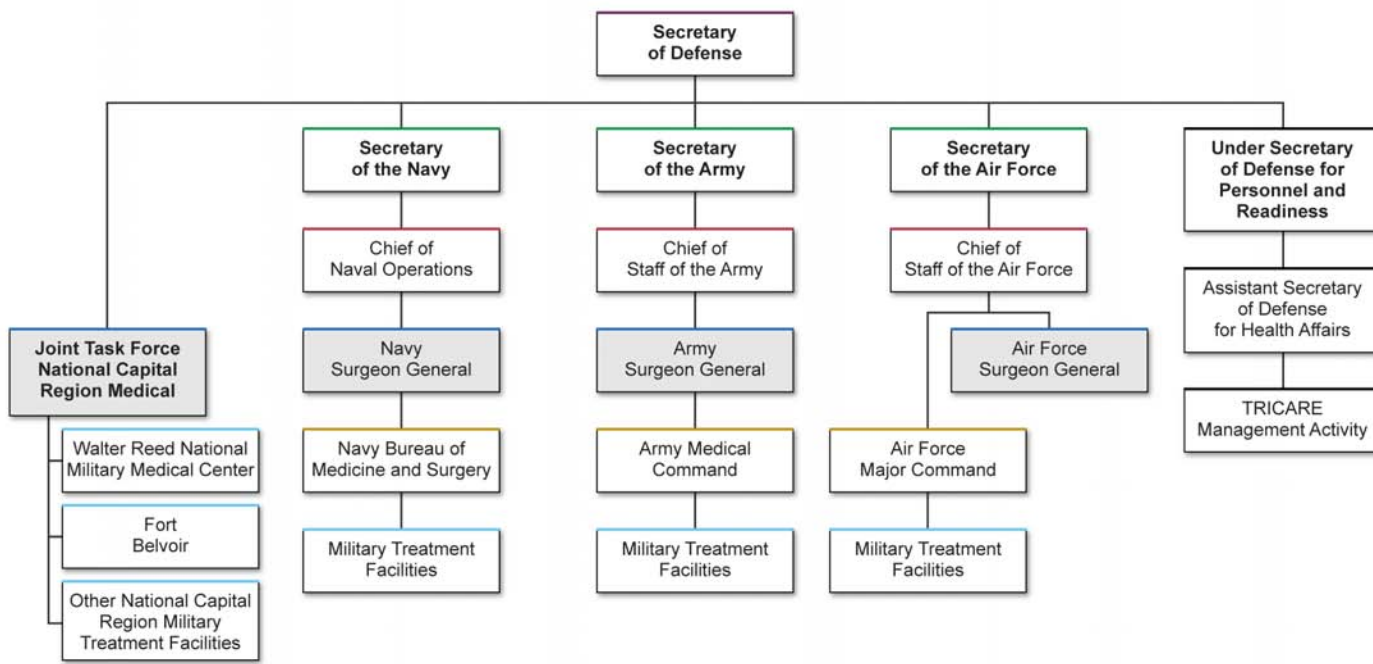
Secretary of Defense

Joint Task Force National Capital Region Medical

Walter Reed National Military Medical Center

Fort Belvoir

Other National Capital Region Military Treatment Facilities

Secretary of the Navy

Chief of Naval Operations

Navy Surgeon General

Navy Bureau of Medicine and Surgery

Military Treatment Facilities

Secretary of the Army

Chief of Staff of the Army

Army Surgeon General

Army Medical Command

Military Treatment Facilities

Secretary of the Air Force

Chief of Staff of the Air Force

Air Force Surgeon General

Air Force Major Command

Military Treatment Facilities

Under Secretary of Defense for Personnel and Readiness

Assistant Secretary of Defense for Health Affairs

TRICARE Management Activity